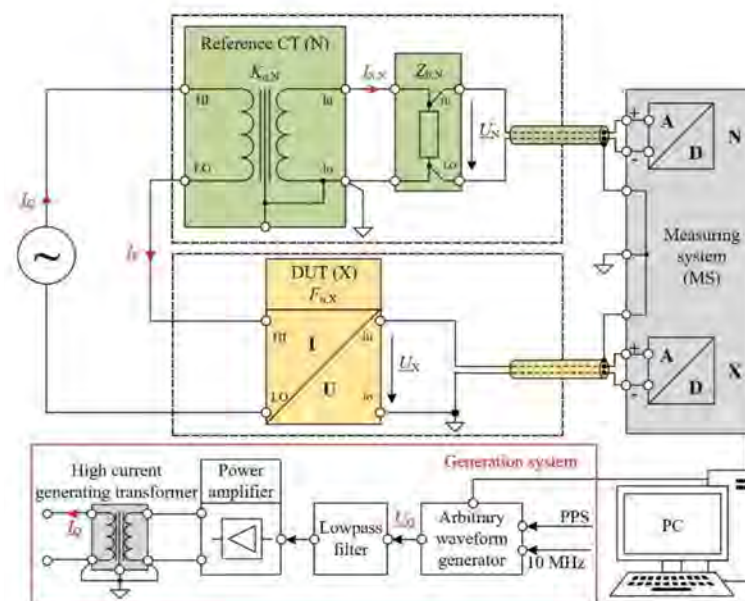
Reference CT (N)

$K_{\mathrm{a,N}}$

$I_{\mathrm{S,N}}$

$Z_{\mathrm{B,N}}$

HI

LO

hi

lo

hi

lo

$\underline{U}_{\mathrm{N}}$

+

-

A

D

N

$\underline{I}_{\mathrm{G}}$

$\underline{I}_{\mathrm{P}}$

Measuring system (MS)

DUT (X)

$F_{\mathrm{a,X}}$

HI

I

U

LO

hi

lo

$\underline{U}_{\mathrm{X}}$

+

-

A

D

X

Generation system

High current generating transformer

Power amplifier

$\underline{I}_{\mathrm{G}}$

Lowpass filter

$\underline{U}_{\mathrm{G}}$

Arbitrary waveform generator

PPS

10 MHz

PC